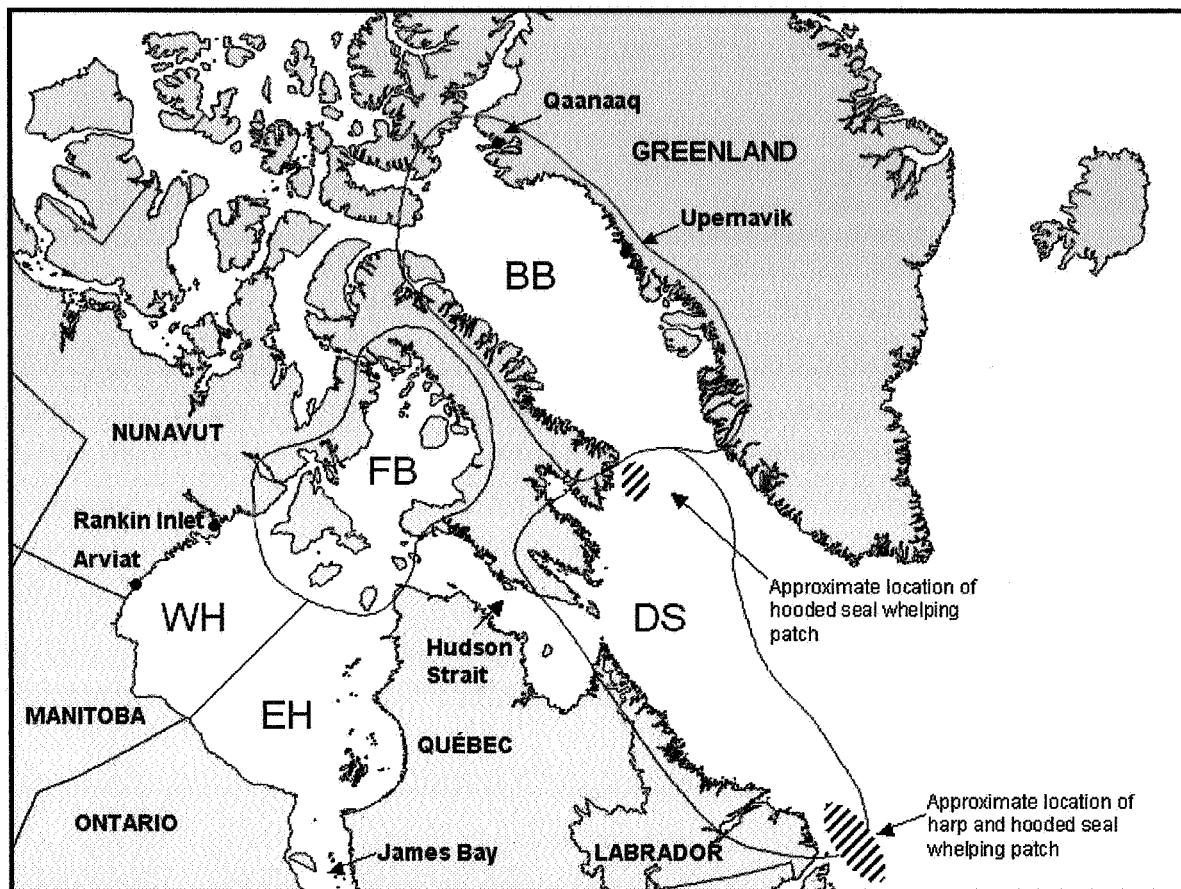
Qaanaaq
GREENLAND
Upernavik
BB
NUNAVUT
FB
Rankin Inlet
Arviat
WH
Approximate location of hooded seal whelping patch
DS
Hudson Strait
MANITOBA
EH
QUÉBEC
ONTARIO
James Bay
LABRADOR
Approximate location of harp and hooded seal whelping patch